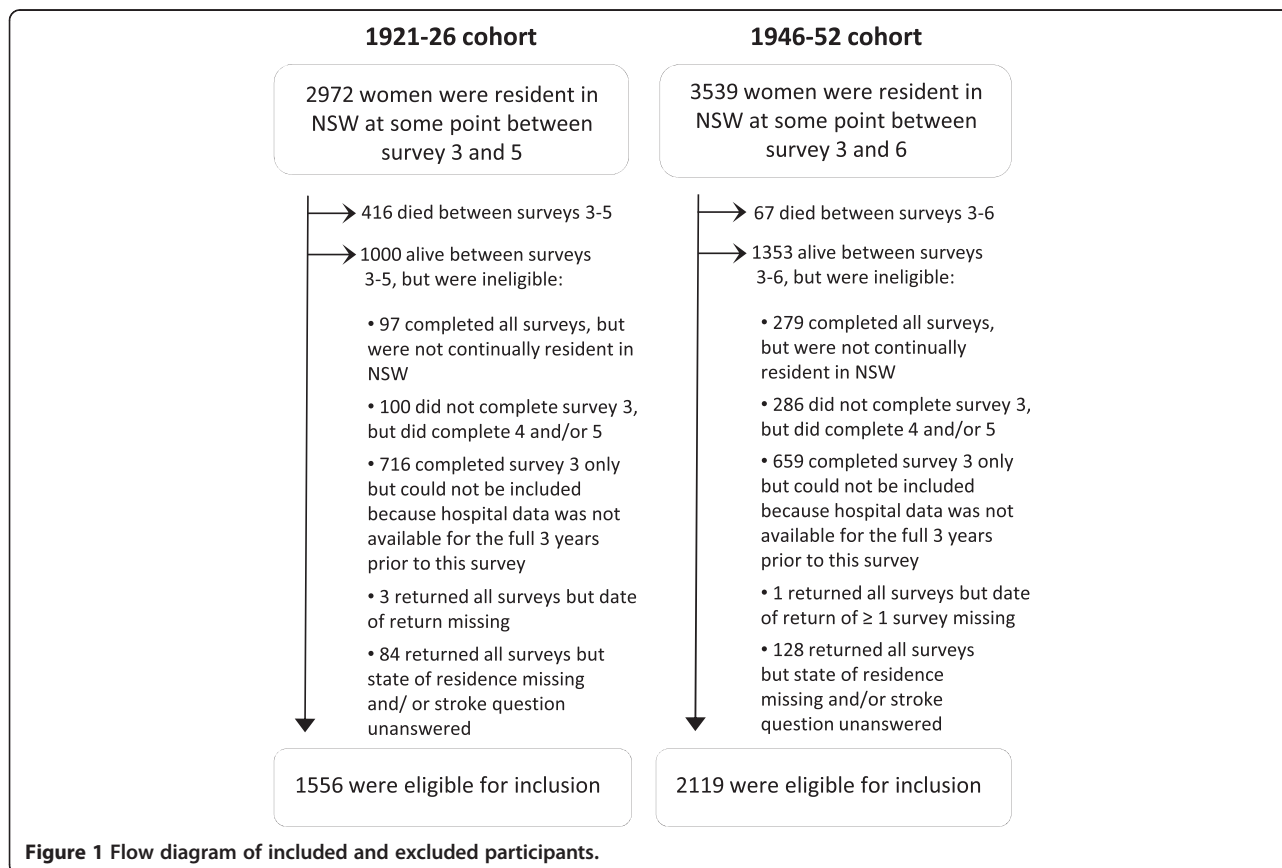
1921-26 cohort

2972 women were resident in NSW at some point between survey 3 and 5

416 died between surveys 3-5

1000 alive between surveys 3-5, but were ineligible:

• 97 completed all surveys, but were not continually resident in NSW

• 100 did not complete survey 3, but did complete 4 and/or 5

• 716 completed survey 3 only but could not be included because hospital data was not available for the full 3 years prior to this survey

• 3 returned all surveys but date of return missing

• 84 returned all surveys but state of residence missing and/ or stroke question unanswered

1556 were eligible for inclusion

1946-52 cohort

3539 women were resident in NSW at some point between survey 3 and 6

67 died between surveys 3-6

1353 alive between surveys 3-6, but were ineligible:

• 279 completed all surveys, but were not continually resident in NSW

• 286 did not complete survey 3, but did complete 4 and/or 5

• 659 completed survey 3 only but could not be included because hospital data was not available for the full 3 years prior to this survey

• 1 returned all surveys but date of return of ≥ 1 survey missing

• 128 returned all surveys but state of residence missing and/or stroke question unanswered

2119 were eligible for inclusion

Figure 1 Flow diagram of included and excluded participants.